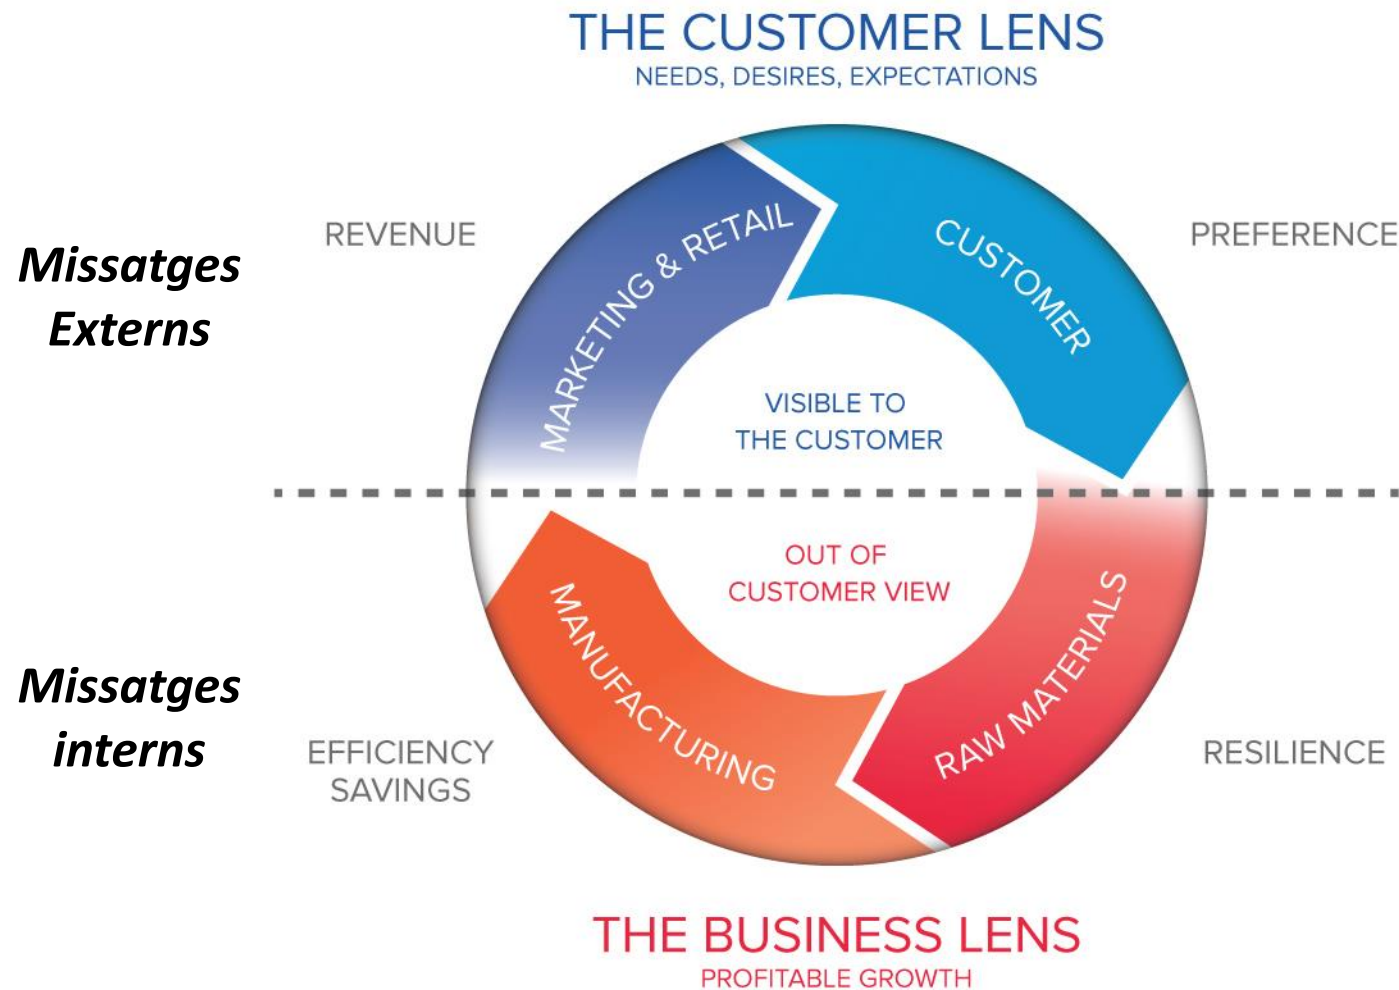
THE CUSTOMER LENS
NEEDS, DESIRES, EXPECTATIONS

Missatges Externs

REVENUE

MARKETING & RETAIL

CUSTOMER

PREFERENCE

VISIBLE TO THE CUSTOMER

OUT OF CUSTOMER VIEW

Missatges interns

EFFICIENCY SAVINGS

MANUFACTURING

RAW MATERIALS

RESILIENCE

THE BUSINESS LENS
PROFITABLE GROWTH